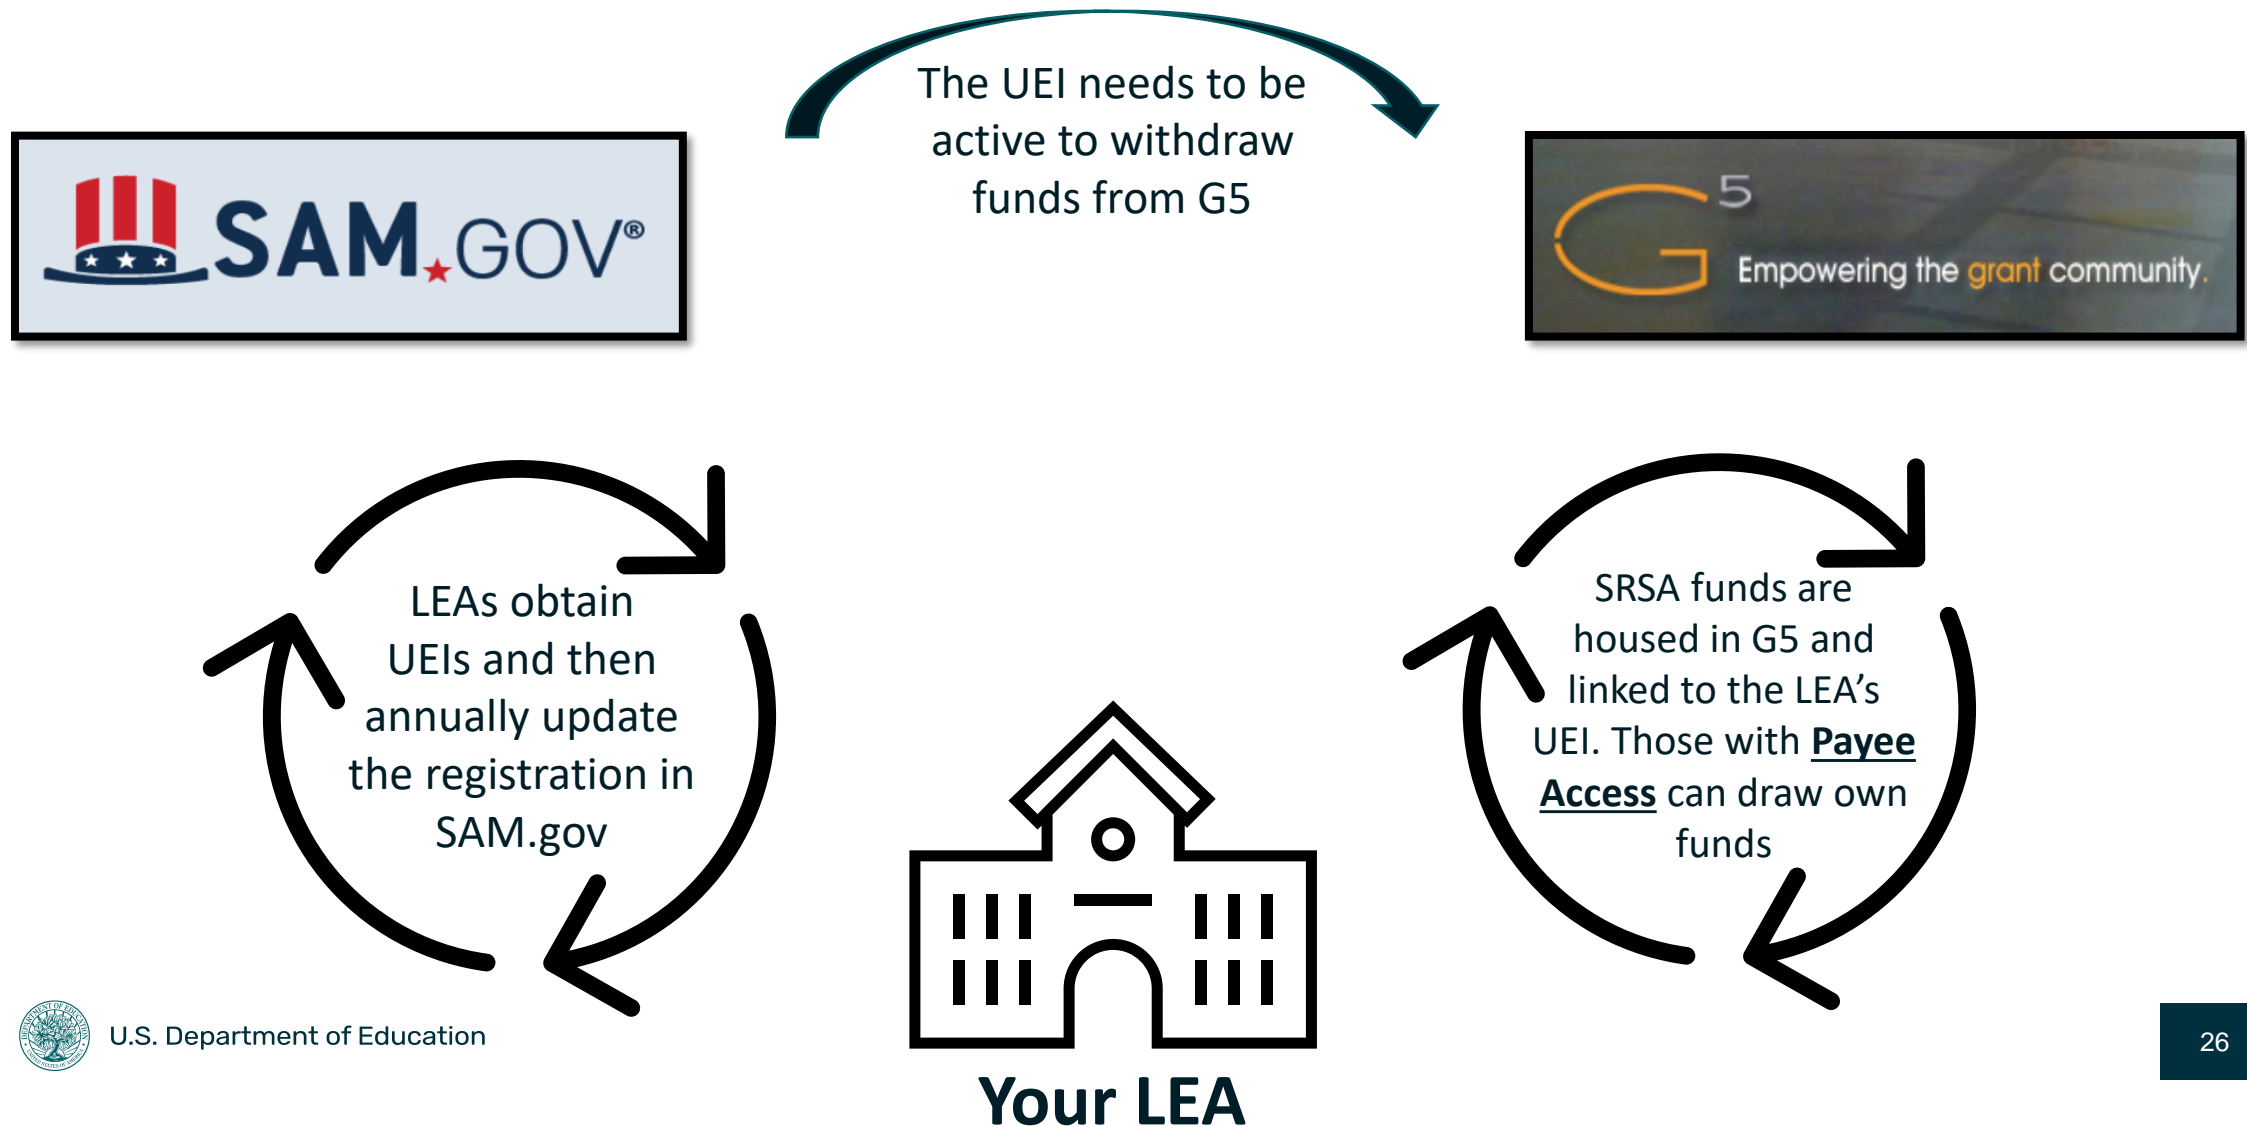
SAM.GOV®

The UEI needs to be active to withdraw funds from G5

G5 Empowering the grant community.

LEAs obtain UEIs and then annually update the registration in SAM.gov

SRSA funds are housed in G5 and linked to the LEA’s UEI. Those with Payee Access can draw own funds

Your LEA

U.S. Department of Education

26